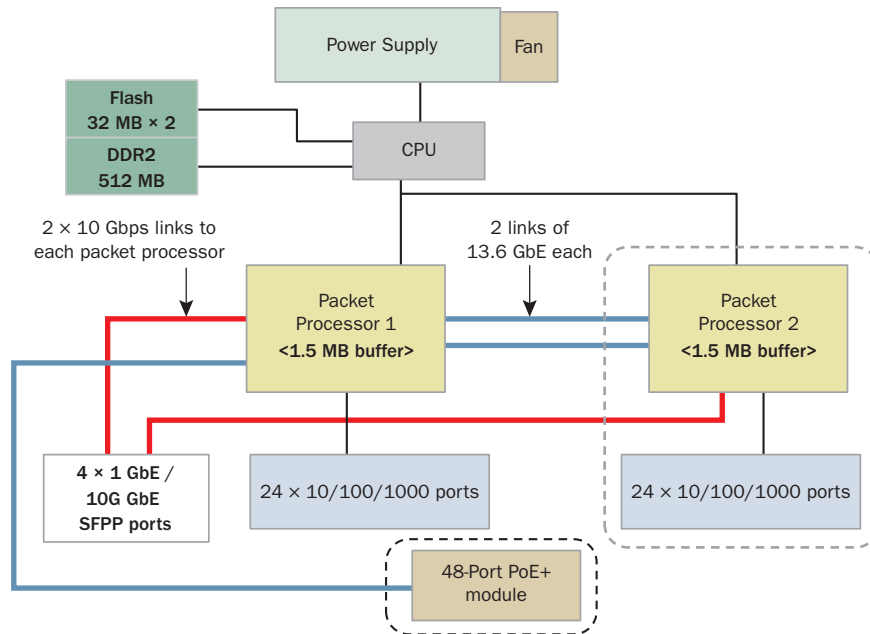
Power Supply

Fan

Flash
32 MB × 2

DDR2
512 MB

CPU

2 × 10 Gbps links to each packet processor

2 links of 13.6 GbE each

Packet Processor 1
<1.5 MB buffer>

Packet Processor 2
<1.5 MB buffer>

4 × 1 GbE / 10G GbE SFPP ports

24 × 10/100/1000 ports

24 × 10/100/1000 ports

48-Port PoE+ module